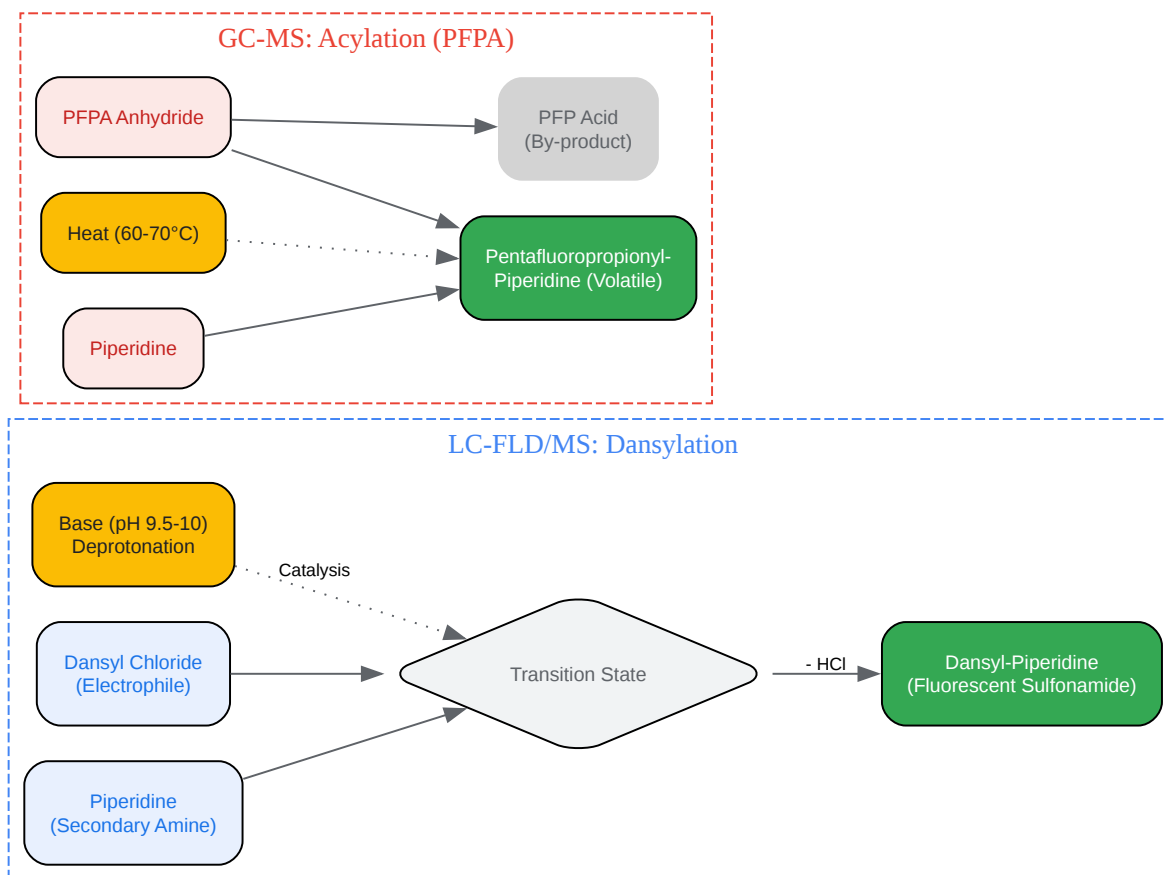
GC-MS: Acylation (PFPA)

PFPA Anhydride

PFP Acid
(By-product)

Heat (60-70°C)

Pentafluoropropionyl-Piperidine (Volatile)

Piperidine

LC-FLD/MS: Dansylation

Base (pH 9.5-10)
Deprotonation

Catalysis

Dansyl Chloride
(Electrophile)

Transition State

- HCl

Dansyl-Piperidine
(Fluorescent Sulfonamide)

Piperidine
(Secondary Amine)